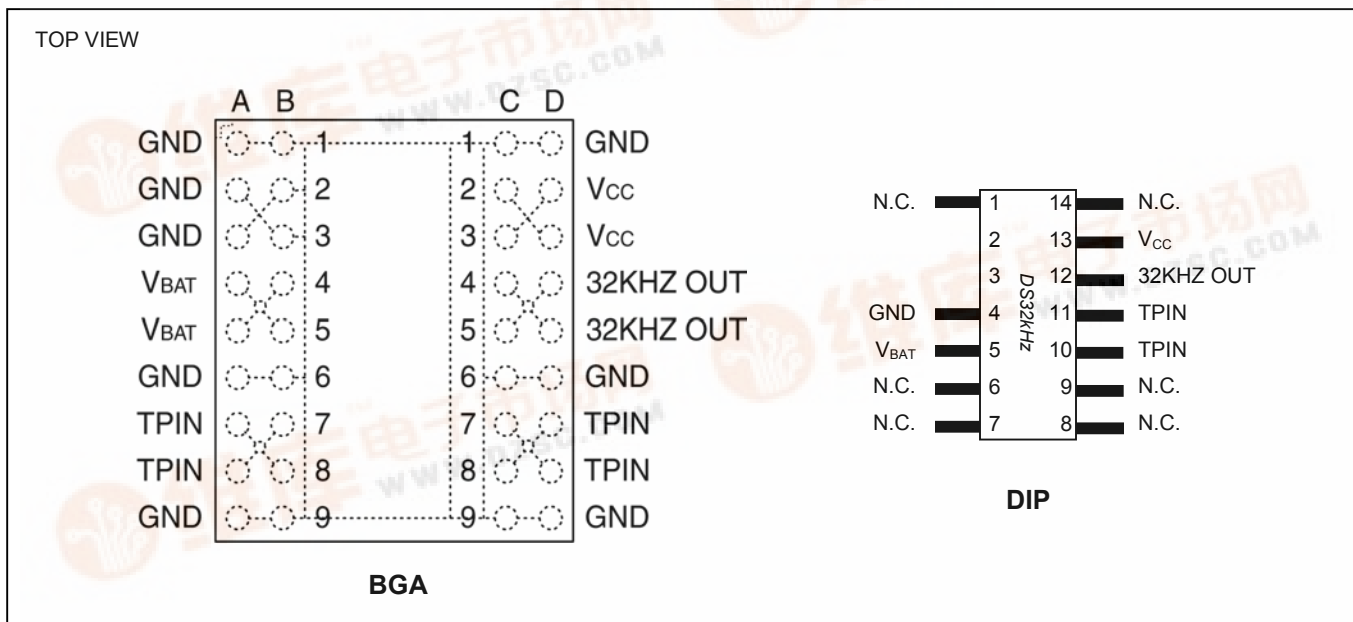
TOP VIEW

A B C D

GND 1 1 GND
GND 2 2 $V_{CC}$
GND 3 3 $V_{CC}$
$V_{BAT}$ 4 4 32KHZ OUT
$V_{BAT}$ 5 5 32KHZ OUT
GND 6 6 GND
TPIN 7 7 TPIN
TPIN 8 8 TPIN
GND 9 9 GND

BGA

N.C. 1 14 N.C.
2 13 $V_{CC}$
3 12 32KHZ OUT
GND 4 11 TPIN
$V_{BAT}$ 5 10 TPIN
N.C. 6 9 N.C.
N.C. 7 8 N.C.

DS32kHz

DIP

WWW.DZSC.COM